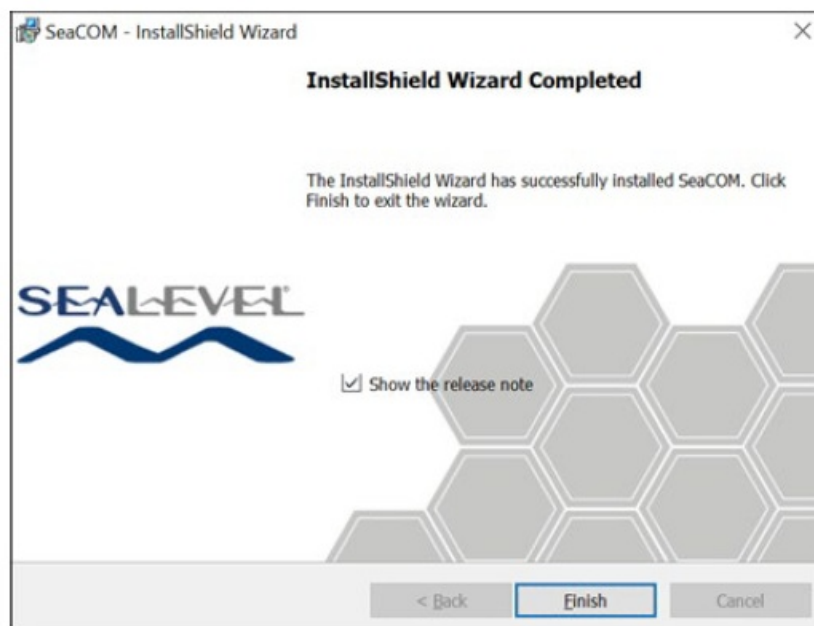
SeaCOM - InstallShield Wizard

×

InstallShield Wizard Completed

The InstallShield Wizard has successfully installed SeaCOM. Click Finish to exit the wizard.

SEALEVEL

Show the release note

< Back

Finish

Cancel